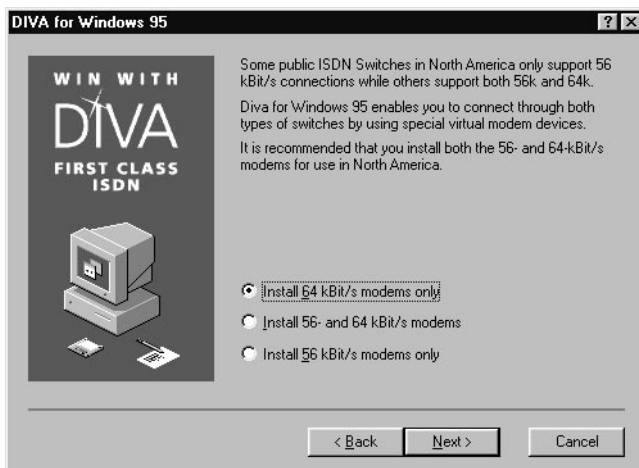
DIVA for Windows 95

?

WIN WITH
DIVA
FIRST CLASS
ISDN

Some public ISDN Switches in North America only support 56 kBit/s connections while others support both 56k and 64k.

Diva for Windows 95 enables you to connect through both types of switches by using special virtual modem devices.

It is recommended that you install both the 56- and 64-kBit/s modems for use in North America.

Install 64 kBit/s modems only

Install 56- and 64 kBit/s modems

Install 56 kBit/s modems only

< Back

Next >

Cancel